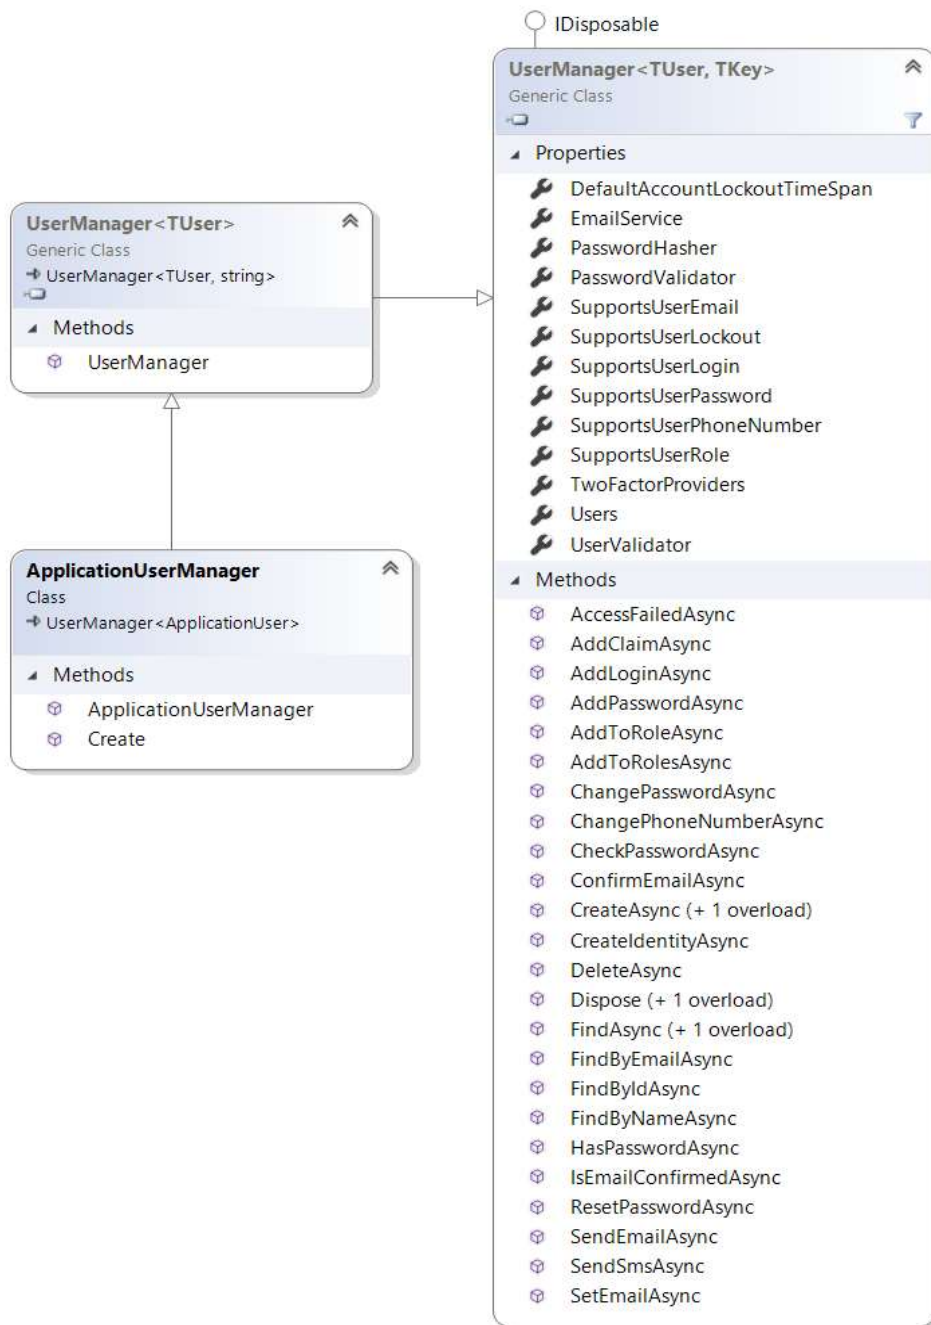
IDisposable

UserManager<TUser, TKey>
Generic Class

Properties
DefaultAccountLockoutTimeSpan
EmailService
PasswordHasher
PasswordValidator
SupportsUserEmail
SupportsUserLockout
SupportsUserLogin
SupportsUserPassword
SupportsUserPhoneNumber
SupportsUserRole
TwoFactorProviders
Users
UserValidator

Methods
AccessFailedAsync
AddClaimAsync
AddLoginAsync
AddPasswordAsync
AddToRoleAsync
AddToRolesAsync
ChangePasswordAsync
ChangePhoneNumberAsync
CheckPasswordAsync
ConfirmEmailAsync
CreateAsync (+ 1 overload)
CreateIdentityAsync
DeleteAsync
Dispose (+ 1 overload)
FindAsync (+ 1 overload)
FindByEmailAsync
FindByIdAsync
FindByNameAsync
HasPasswordAsync
IsEmailConfirmedAsync
ResetPasswordAsync
SendEmailAsync
SendSmsAsync
SetEmailAsync

UserManager<TUser>
Generic Class
UserManager<TUser, string>

Methods
UserManager

ApplicationUserManager
Class
UserManager<ApplicationUser>

Methods
ApplicationUserManager
Create